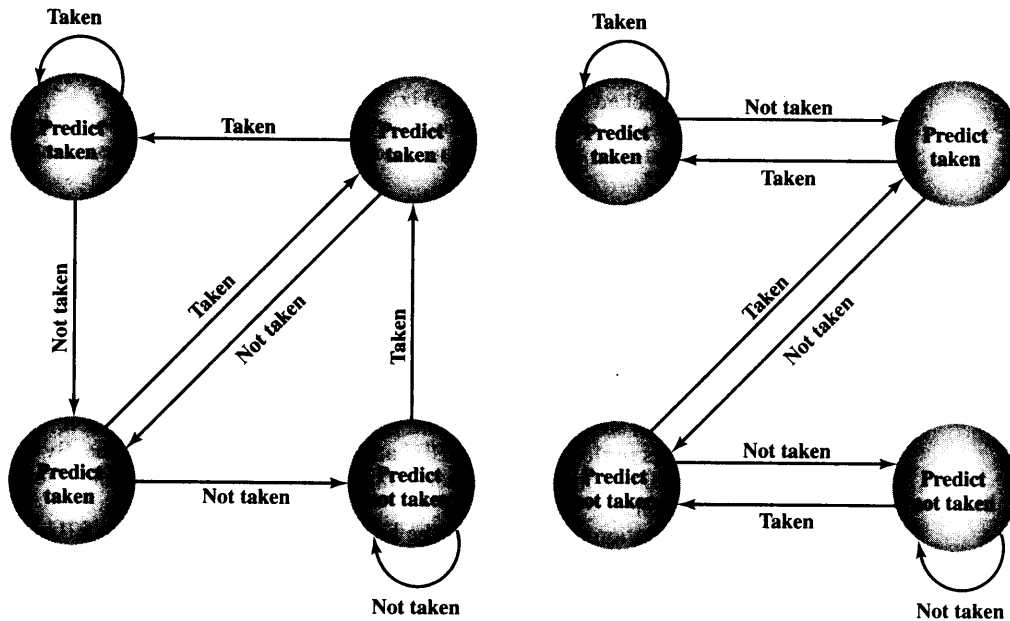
Taken

Predict taken

Taken

Predict taken

Not taken

Taken

Not taken

Taken

Predict taken

Not taken

Predict not taken

Not taken

Taken

Predict taken

Not taken

Taken

Predict taken

Taken

Not taken

Predict not taken

Not taken

Taken

Predict not taken

Not taken